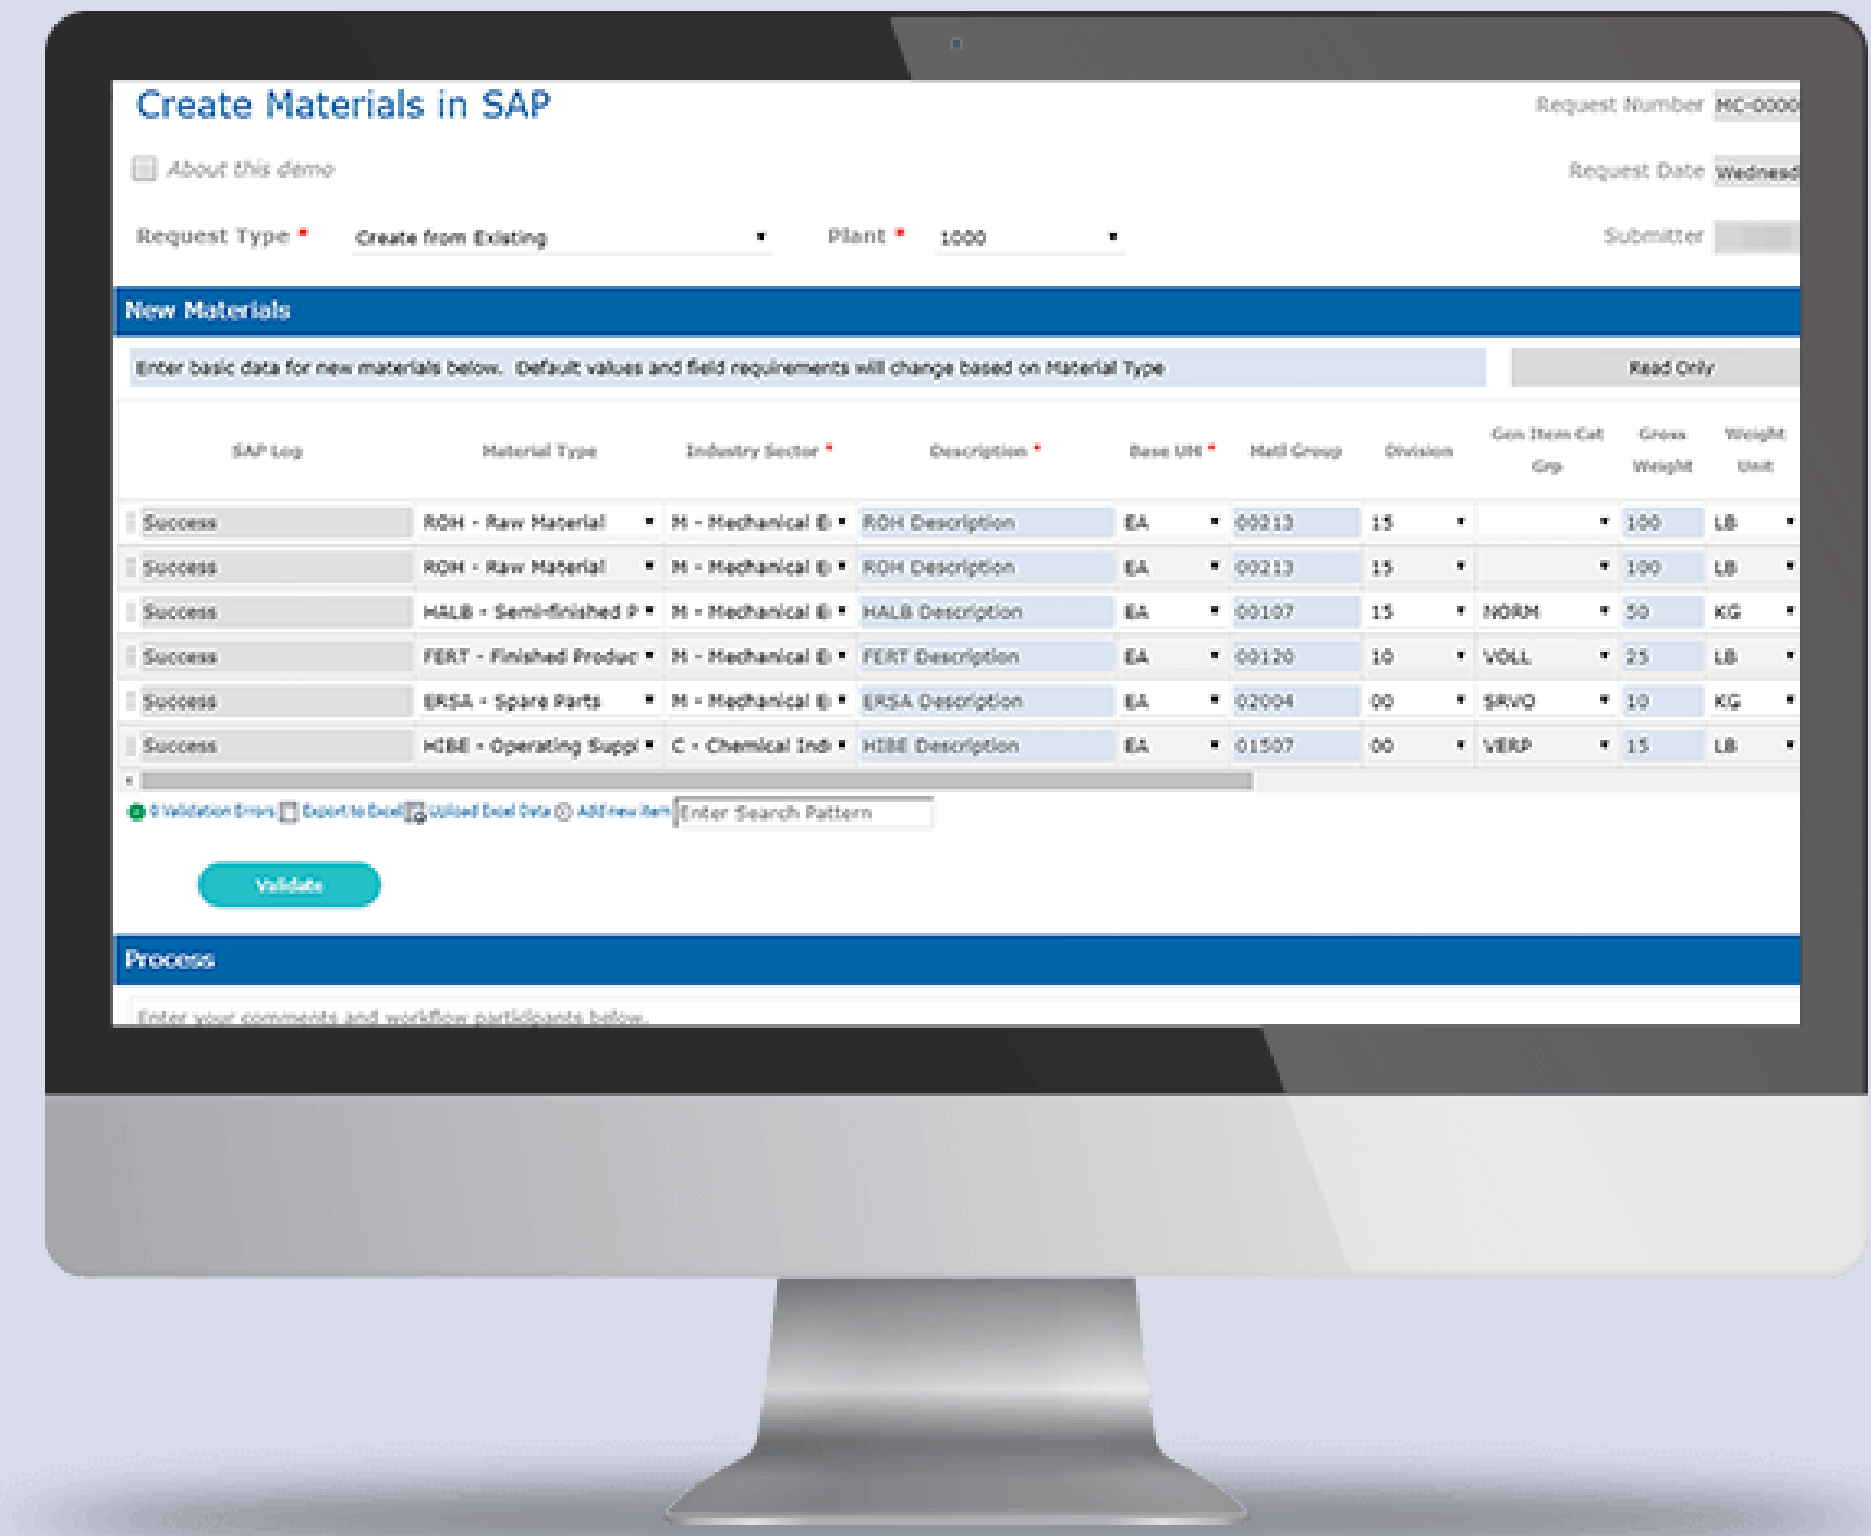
Create Materials in SAP

Request Number MC-0000

About this demo

Request Date Wednesd

Request Type * Create from Existing

Plant * 1000

Submitter

New Materials

Enter basic data for new materials below. Default values and field requirements will change based on Material Type

Read Only

| SAP Log | Material Type | Industry Sector * | Description * | Base UM * | Mat'l Group | Division | Gen Item Cat Grp | Gross Weight | Weight Unit |
|---|---|---|---|---|---|---|---|---|---|
| Success | ROH - Raw Material | M - Mechanical E | ROH Description | EA | 00213 | 15 | | 100 | LB |
| Success | ROH - Raw Material | M - Mechanical E | ROH Description | EA | 00213 | 15 | | 100 | LB |
| Success | HALB - Semi-finished P | M - Mechanical E | HALB Description | EA | 00107 | 15 | NORM | 50 | KG |
| Success | FERT - Finished Produc | M - Mechanical E | FERT Description | EA | 00120 | 10 | VOLL | 25 | LB |
| Success | ERSA - Spare Parts | M - Mechanical E | ERSA Description | EA | 02004 | 00 | SRVO | 10 | KG |
| Success | HIBE - Operating Suppl | C - Chemical Ind | HIBE Description | EA | 01507 | 00 | VERP | 15 | LB |

0 Validation Errors Export to Excel Upload Excel Data Add new item Enter Search Pattern

Validate

Process

Enter your comments and workflow participants below.